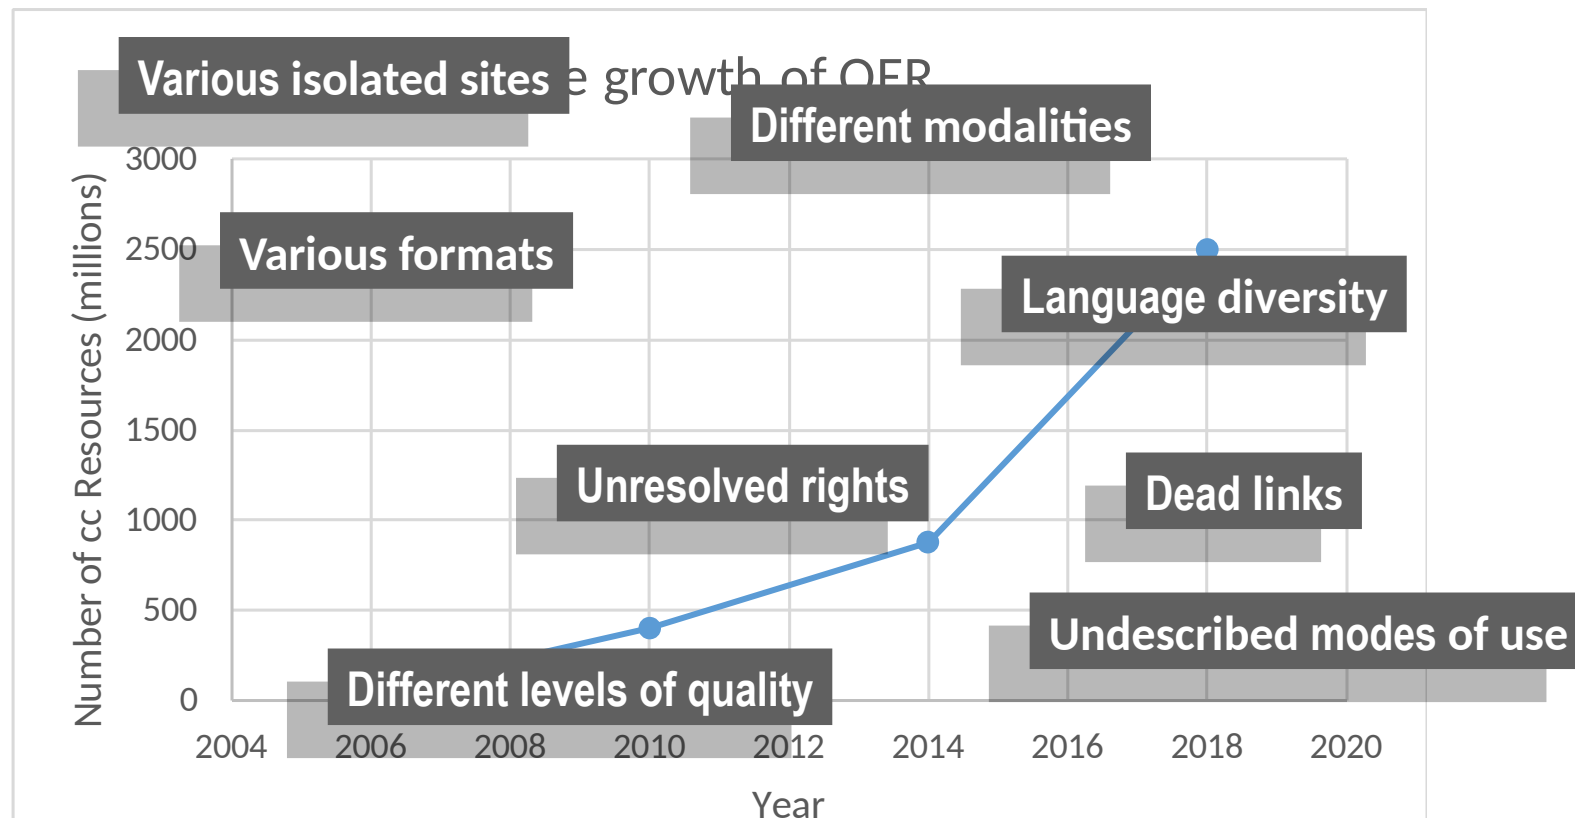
Various isolated sites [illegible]e growth of OER

Different modalities

Various formats

Language diversity

Unresolved rights

Dead links

Undescribed modes of use

Different levels of quality

Number of cc Resources (millions)

3000
2500
2000
1500
1000
500
0

2004 2006 2008 2010 2012 2014 2016 2018 2020

Year